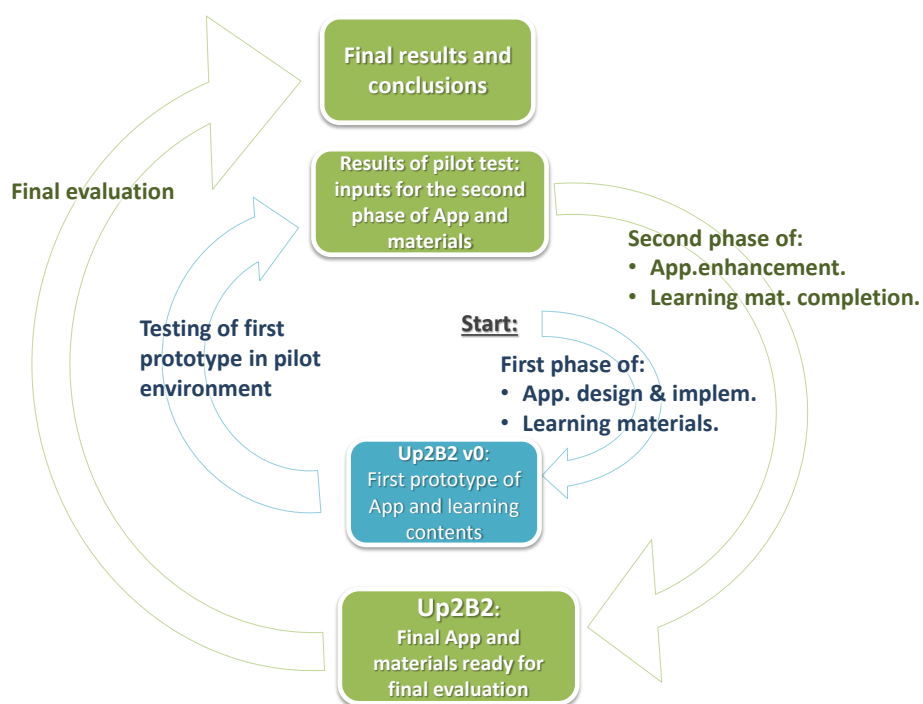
Final results and conclusions

Results of pilot test: inputs for the second phase of App and materials

Final evaluation

Second phase of:
• App.enhancement.
• Learning mat. completion.

Testing of first prototype in pilot environment

Start:

First phase of:
• App. design & implem.
• Learning materials.

Up2B2 v0:
First prototype of App and learning contents

Up2B2:
Final App and materials ready for final evaluation